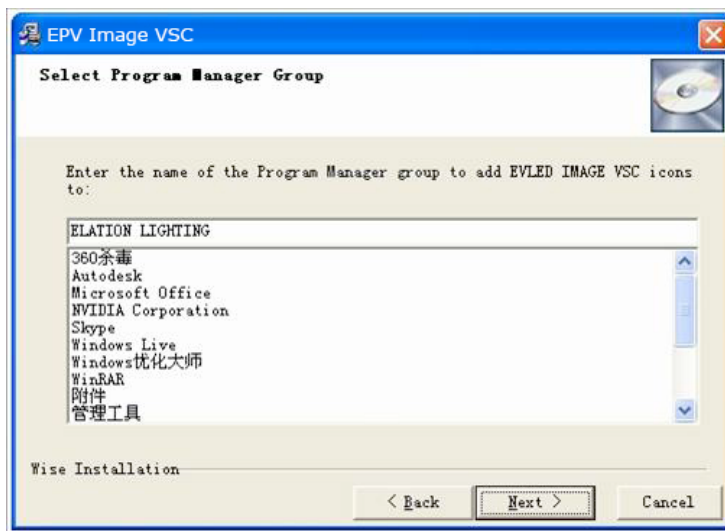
EPV Image VSC

Select Program Manager Group

Enter the name of the Program Manager group to add EVLED IMAGE VSC icons to:

ELATION LIGHTING

360杀毒
Autodesk
Microsoft Office
NVIDIA Corporation
Skype
Windows Live
Windows优化大师
WinRAR
附件
管理工具

Wise Installation

< Back
Next >
Cancel